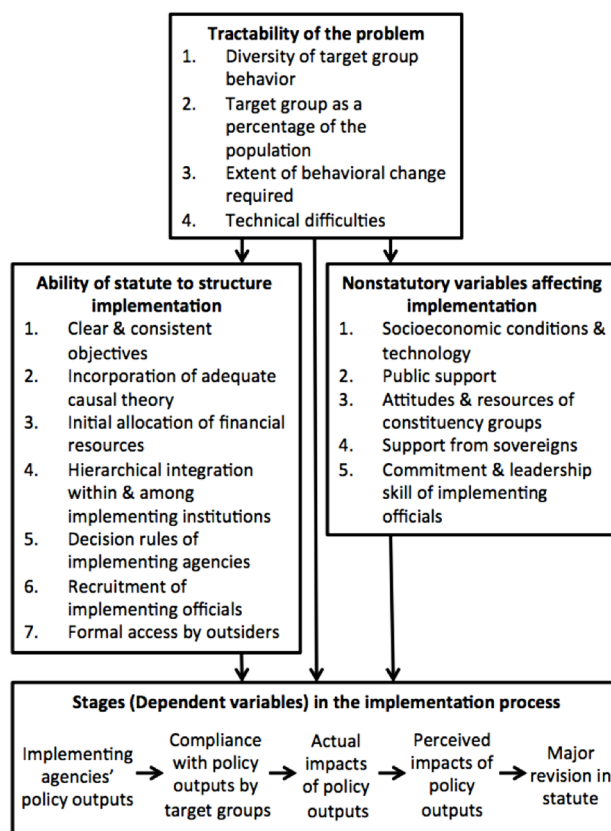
**Tractability of the problem**
1. Diversity of target group behavior
2. Target group as a percentage of the population
3. Extent of behavioral change required
4. Technical difficulties

**Ability of statute to structure implementation**
1. Clear & consistent objectives
2. Incorporation of adequate causal theory
3. Initial allocation of financial resources
4. Hierarchical integration within & among implementing institutions
5. Decision rules of implementing agencies
6. Recruitment of implementing officials
7. Formal access by outsiders

**Nonstatutory variables affecting implementation**
1. Socioeconomic conditions & technology
2. Public support
3. Attitudes & resources of constituency groups
4. Support from sovereigns
5. Commitment & leadership skill of implementing officials

**Stages (Dependent variables) in the implementation process**

Implementing agencies' policy outputs → Compliance with policy outputs by target groups → Actual impacts of policy outputs → Perceived impacts of policy outputs → Major revision in statute